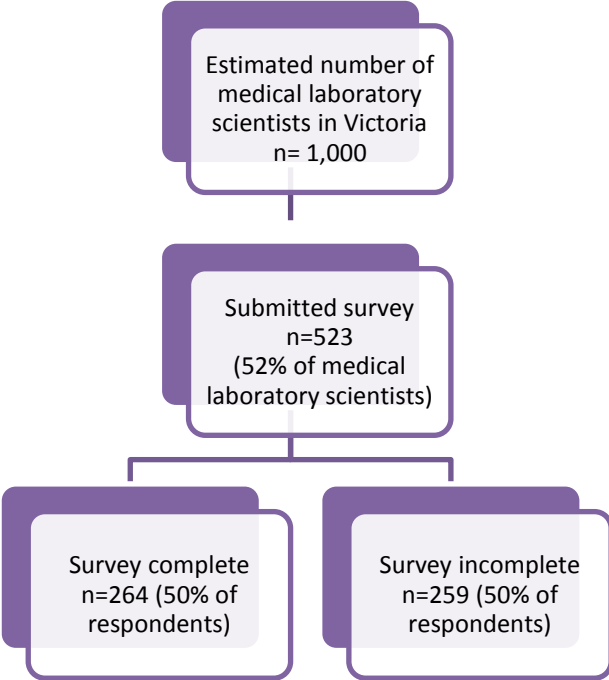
Estimated number of medical laboratory scientists in Victoria n= 1,000

Submitted survey n=523 (52% of medical laboratory scientists)

Survey complete n=264 (50% of respondents)

Survey incomplete n=259 (50% of respondents)